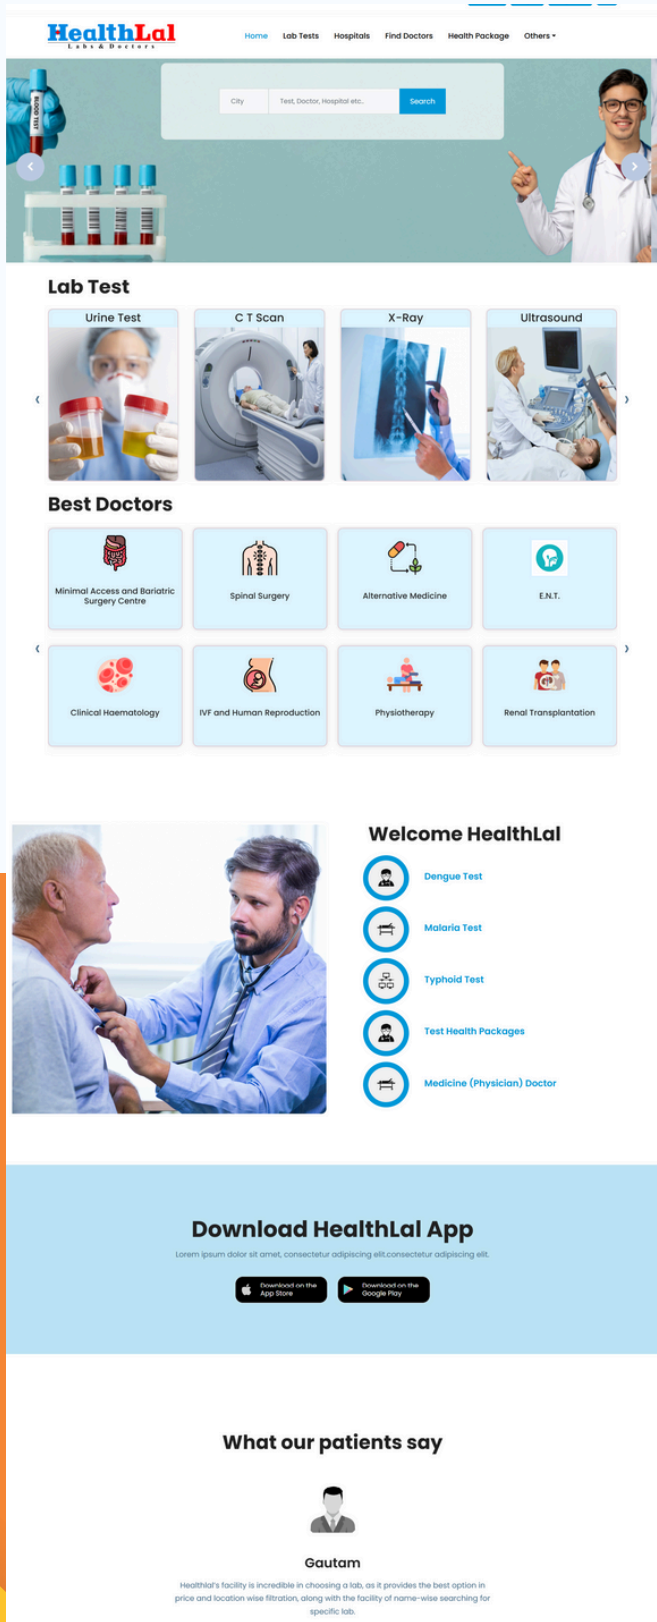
HealthLal
Labs & Doctors

Home Lab Tests Hospitals Find Doctors Health Package Others

City | Test, Doctor, Hospital etc. | Search

BLOOD TEST

Lab Test

Urine Test
C T Scan
X-Ray
Ultrasound

Best Doctors

Minimal Access and Bariatric Surgery Centre
Spinal Surgery
Alternative Medicine
E.N.T.
Clinical Haematology
IVF and Human Reproduction
Physiotherapy
Renal Transplantation

Welcome HealthLal

Dengue Test
Malaria Test
Typhoid Test
Test Health Packages
Medicine (Physician) Doctor

Download HealthLal App

Lorem ipsum dolor sit amet, consectetur adipiscing elit.consectetur adipiscing elit.

Download on the App Store
Download on the Google Play

What our patients say

Gautam

Healthlal's facility is incredible in choosing a lab, as it provides the best option in price and location wise filtration, along with the facility of name-wise searching for specific lab.